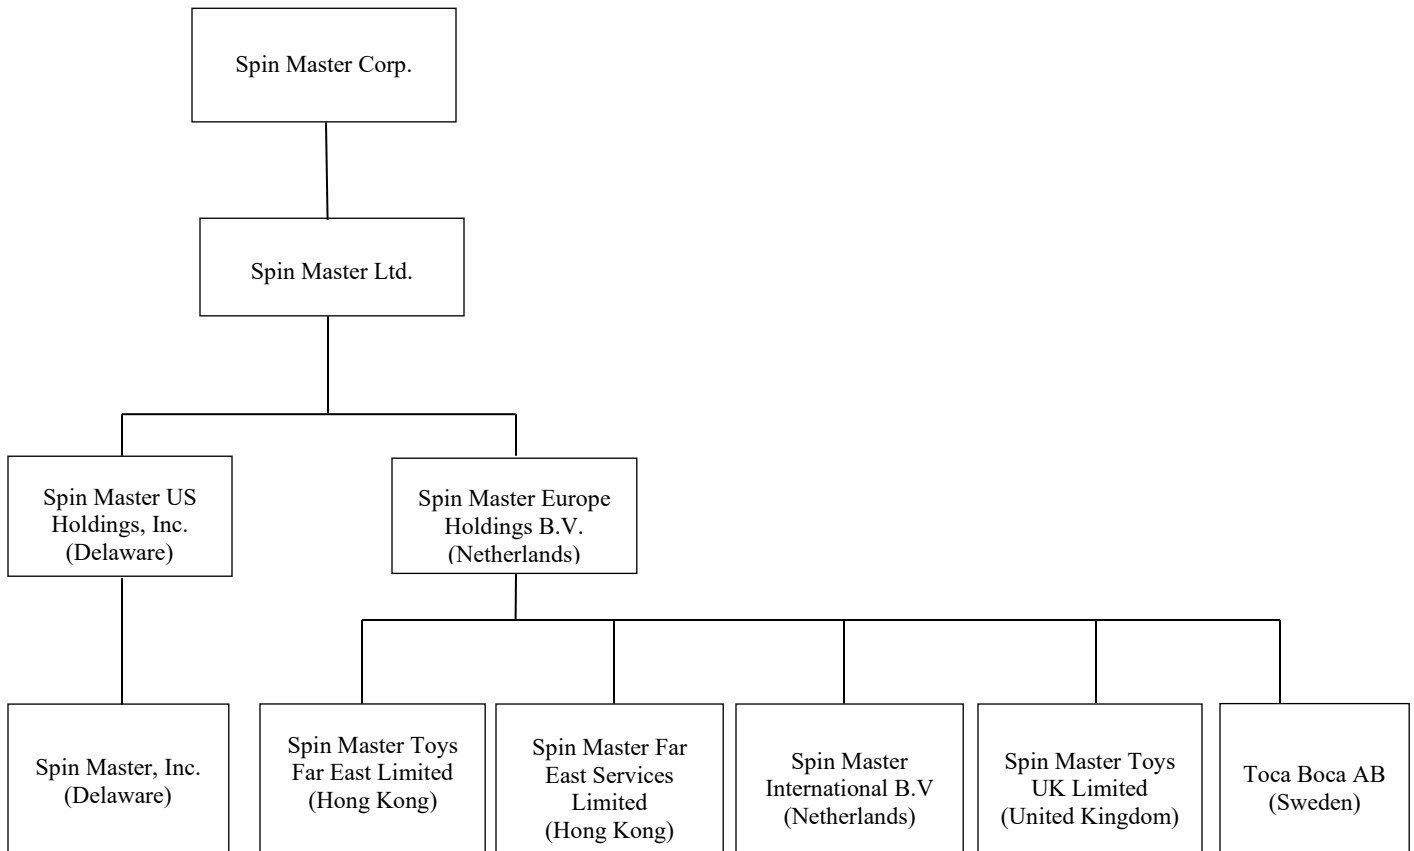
Spin Master Corp.

Spin Master Ltd.

Spin Master US Holdings, Inc. (Delaware)

Spin Master Europe Holdings B.V. (Netherlands)

Spin Master, Inc. (Delaware)

Spin Master Toys Far East Limited (Hong Kong)

Spin Master Far East Services Limited (Hong Kong)

Spin Master International B.V (Netherlands)

Spin Master Toys UK Limited (United Kingdom)

Toca Boca AB (Sweden)